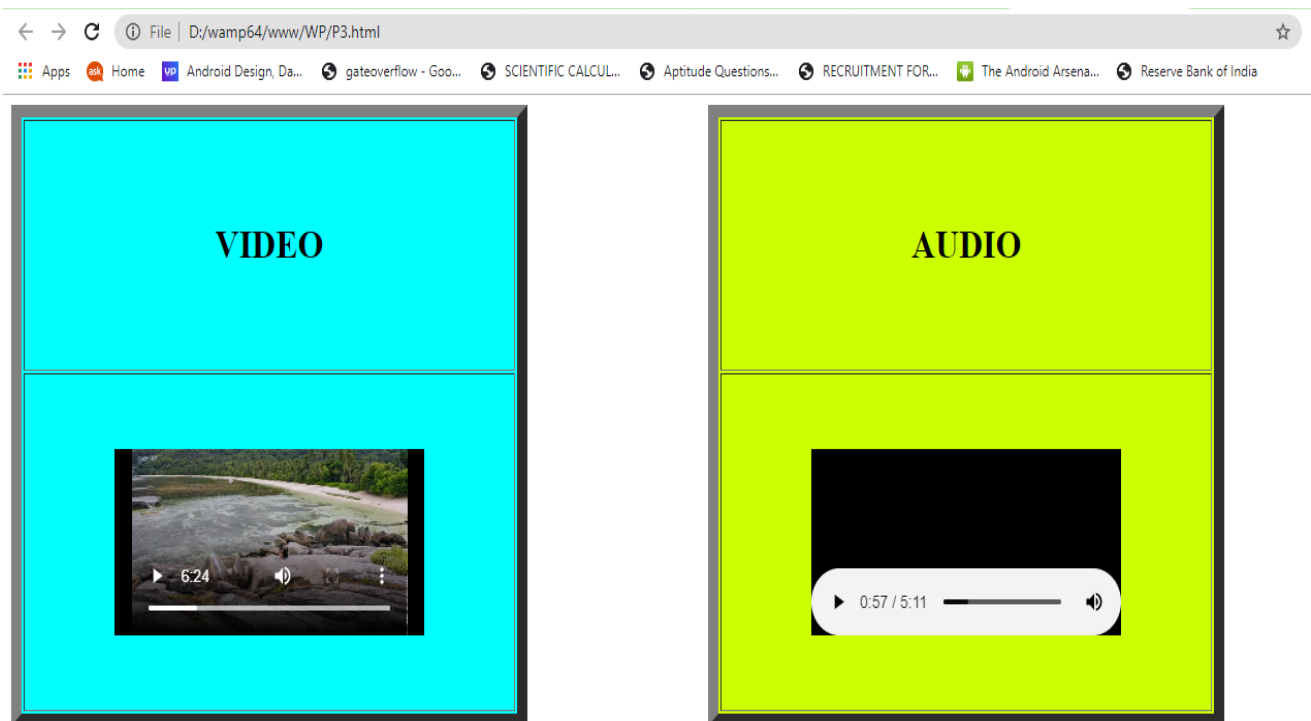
File | D:/wamp64/www/WP/P3.html

Apps Home Android Design, Da... gateoverflow - Goo... SCIENTIFIC CALCUL... Aptitude Questions... RECRUITMENT FOR... The Android Arsena... Reserve Bank of India

VIDEO

6:24

AUDIO

0:57 / 5:11